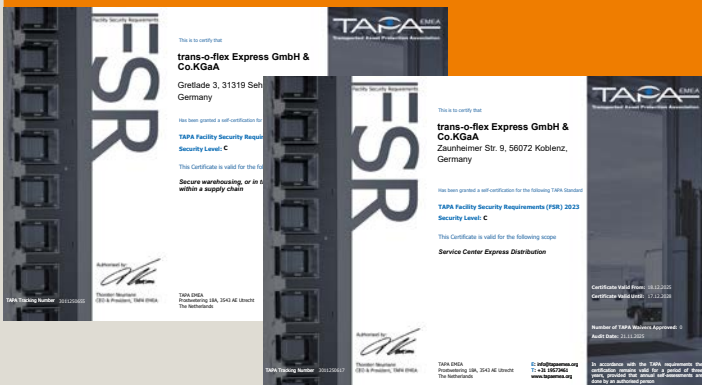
Facility Security Requirements

FSR

This is to certify that

trans-o-flex Express GmbH & Co.KGaA

Gretlade 3, 31319 Seh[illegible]

Germany

Has been granted a self-certification for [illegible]

TAPA Facility Security Requir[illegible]

Security Level: C

This Certificate is valid for the fol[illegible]

Secure warehousing, or in t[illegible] within a supply chain

Authorised by:

Thorsten Neumann
CEO & President, TAPA EMEA

TAPA EMEA
Proostwetering 18A, 3543 AE Utrecht
The Netherlands

TAPA Tracking Number 2011250655

TAPA EMEA
Transported Asset Protection Association

Facility Security Requirements

FSR

This is to certify that

trans-o-flex Express GmbH & Co.KGaA

Zaunheimer Str. 9, 56072 Koblenz, Germany

Has been granted a self-certification for the following TAPA Standard

TAPA Facility Security Requirements (FSR) 2023

Security Level: C

This Certificate is valid for the following scope

Service Center Express Distribution

Authorised by:

Thorsten Neumann
CEO & President, TAPA EMEA

TAPA EMEA
Proostwetering 18A, 3543 AE Utrecht
The Netherlands

E: info@tapaemea.org
T: +31 10573461
www.tapaemea.org

TAPA Tracking Number 2011250617

TAPA EMEA

Certificate Valid From: 18.12.2025
Certificate Valid Until: 17.12.2028

Number of TAPA Waivers Approved: 0
Audit Date: 21.11.2025

In accordance with the TAPA requirements the certification remains valid for a period of three years, provided that annual self-assessments are done by an authorised person